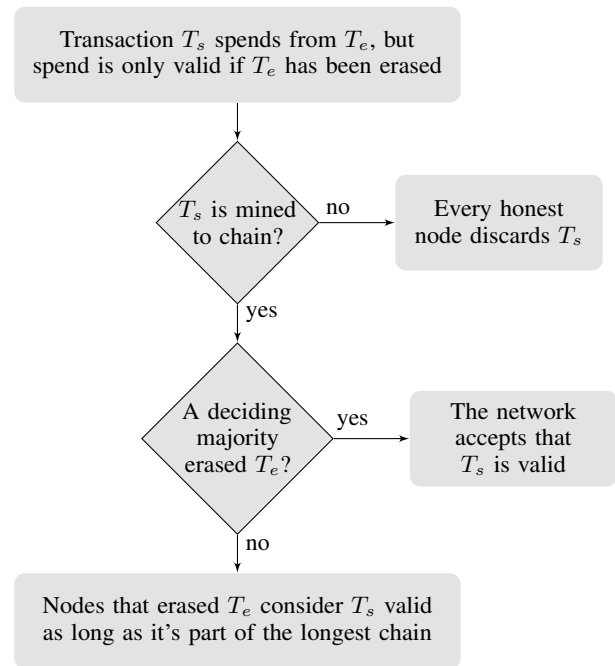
Transaction $T_s$ spends from $T_e$, but spend is only valid if $T_e$ has been erased

$T_s$ is mined to chain?

no

Every honest node discards $T_s$

yes

A deciding majority erased $T_e$?

yes

The network accepts that $T_s$ is valid

no

Nodes that erased $T_e$ consider $T_s$ valid as long as it's part of the longest chain